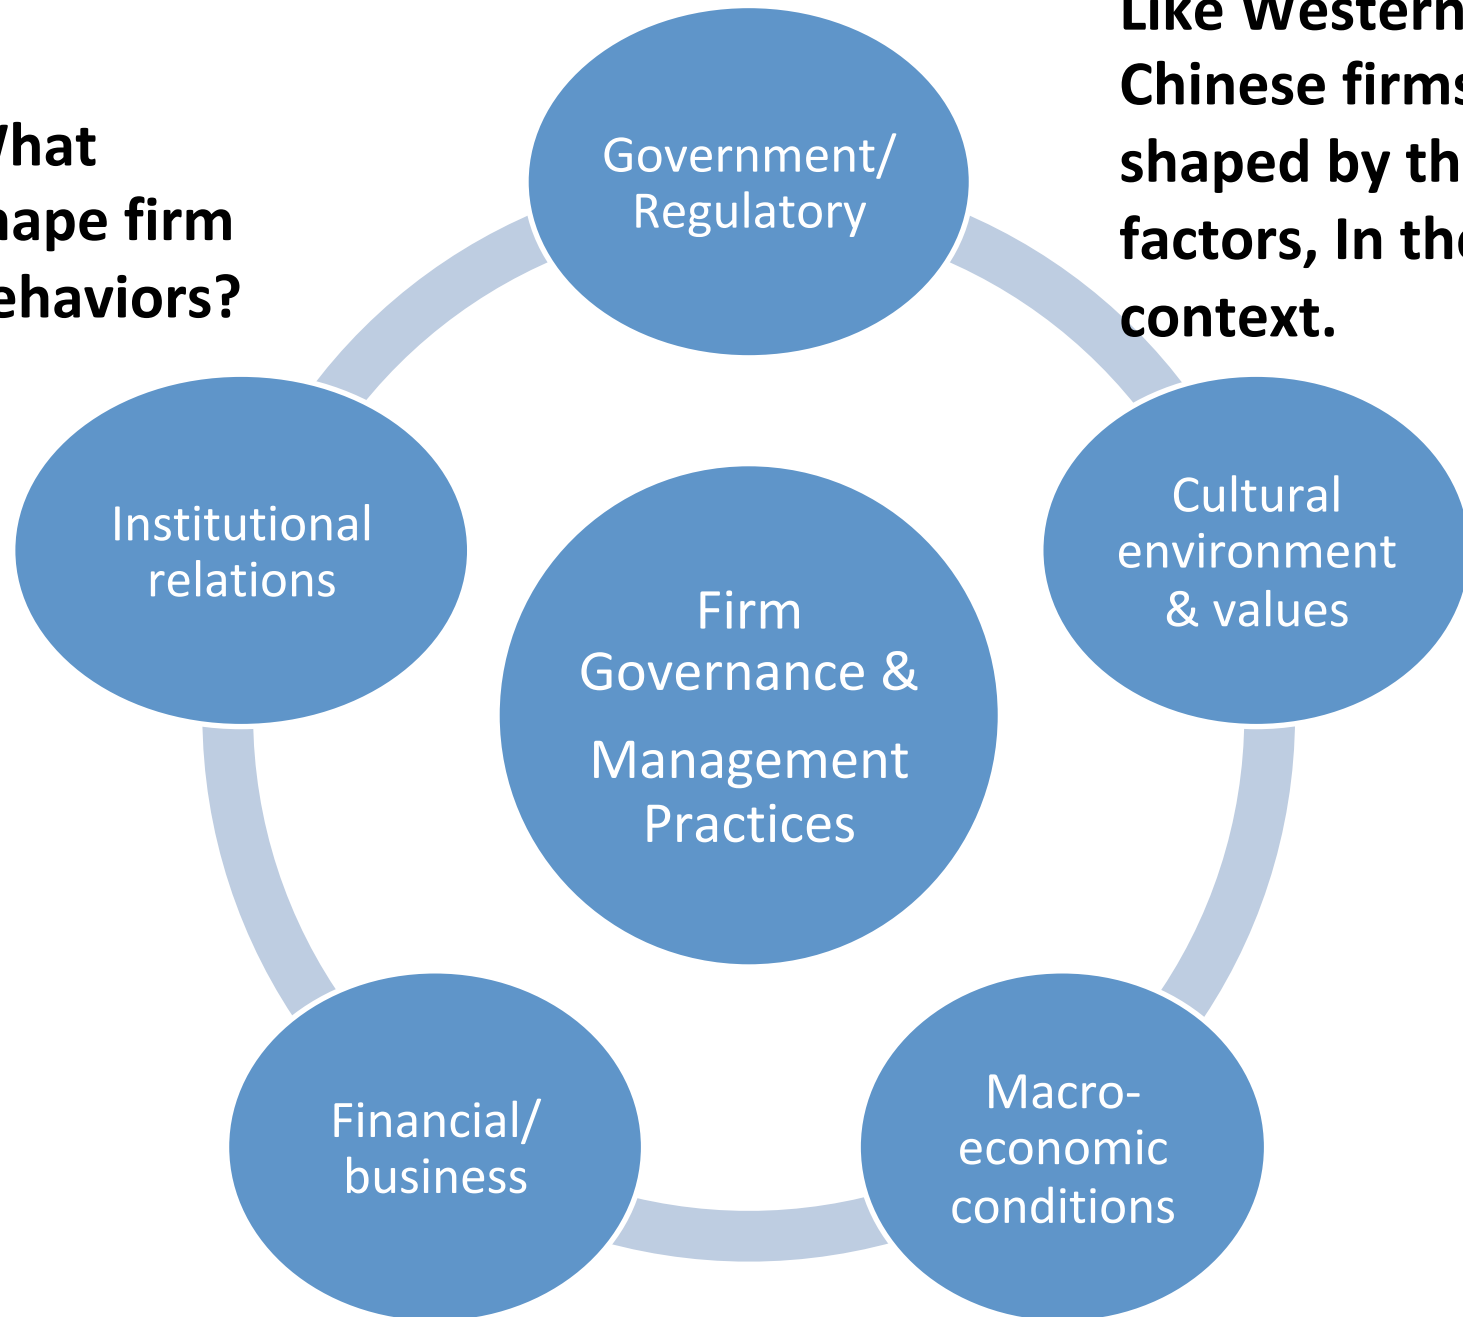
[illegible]hat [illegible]hape firm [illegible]ehaviors?

Like Western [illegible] Chinese firms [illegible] shaped by th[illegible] factors, In th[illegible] context.

Government/ Regulatory

Cultural environment & values

Macro-economic conditions

Financial/ business

Institutional relations

Firm Governance & Management Practices